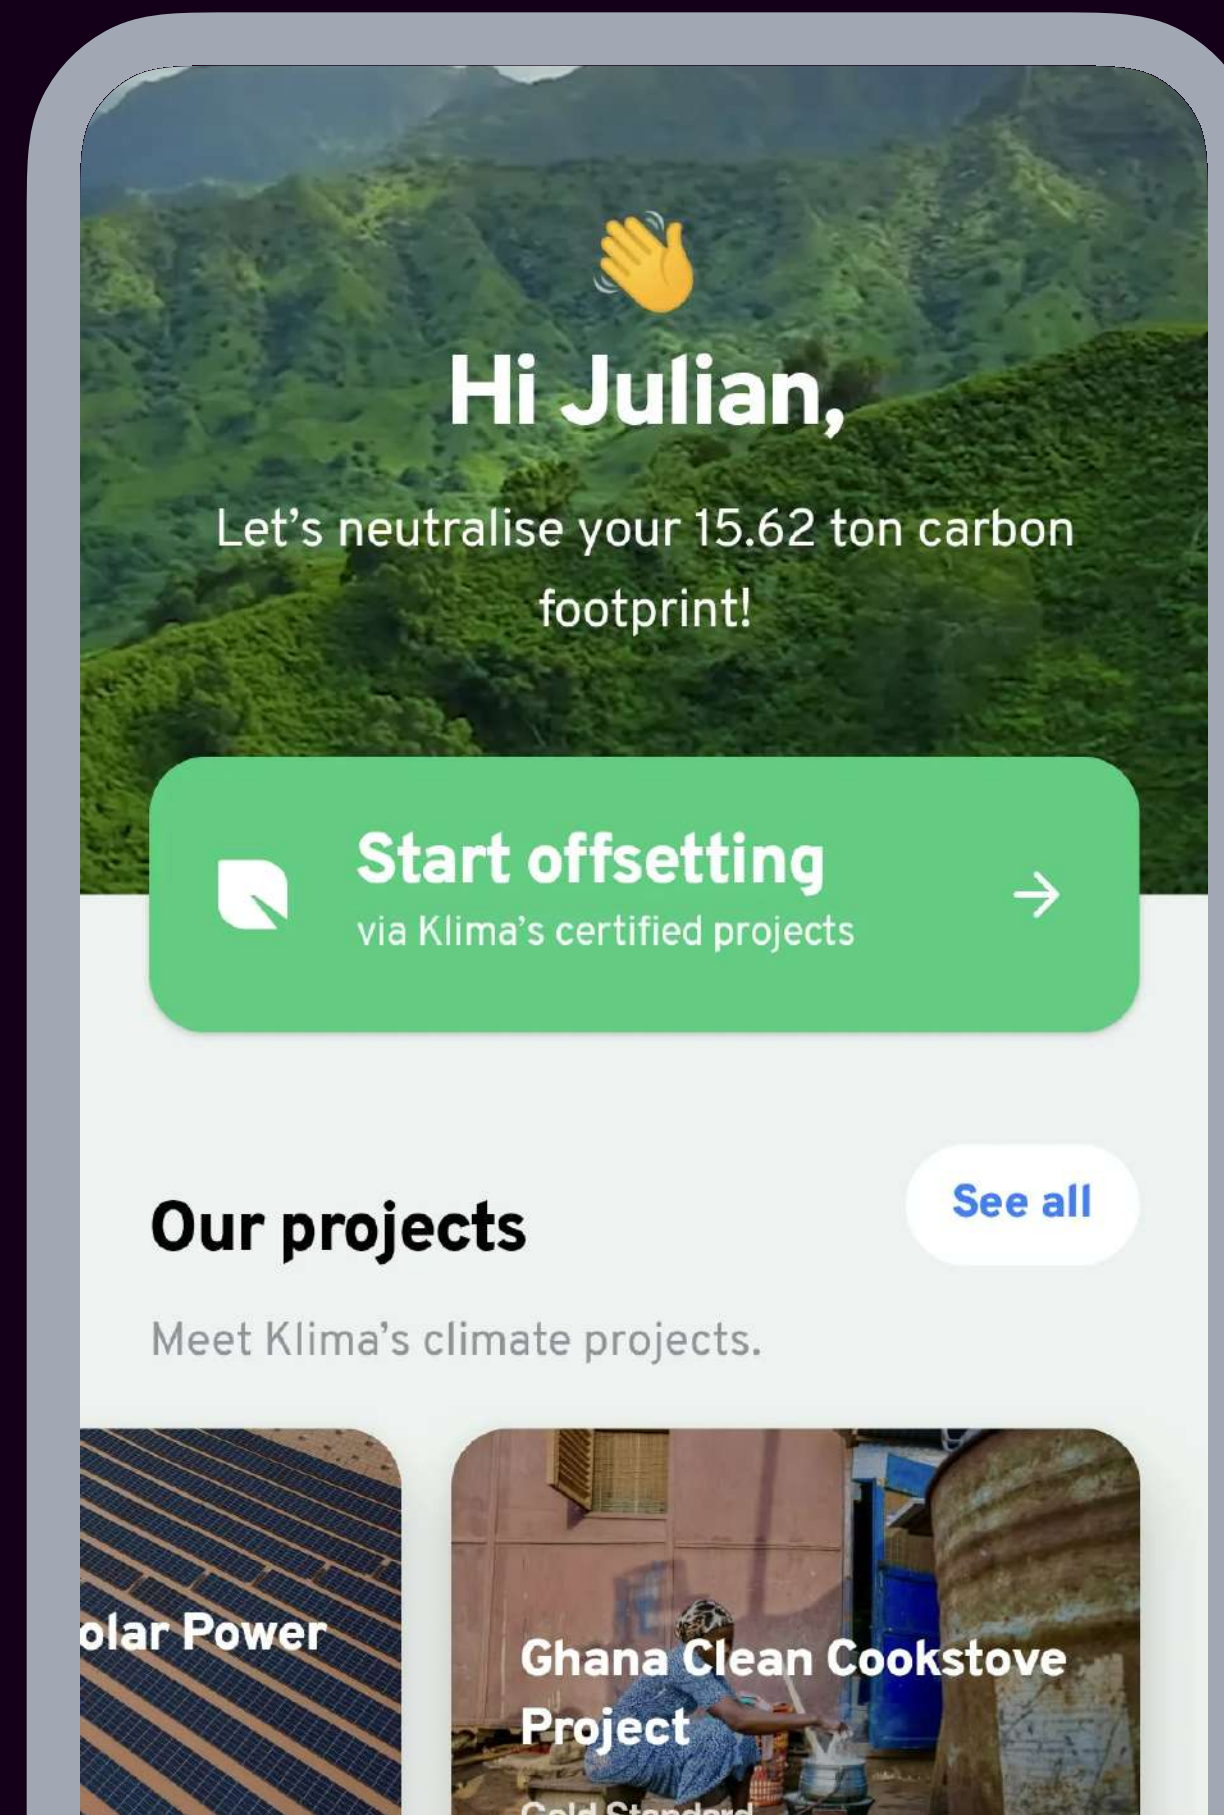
👋

Hi Julian,

Let’s neutralise your 15.62 ton carbon footprint!

Start offsetting
via Klima’s certified projects

Our projects

See all

Meet Klima’s climate projects.

olar Power

Ghana Clean Cookstove Project

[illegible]